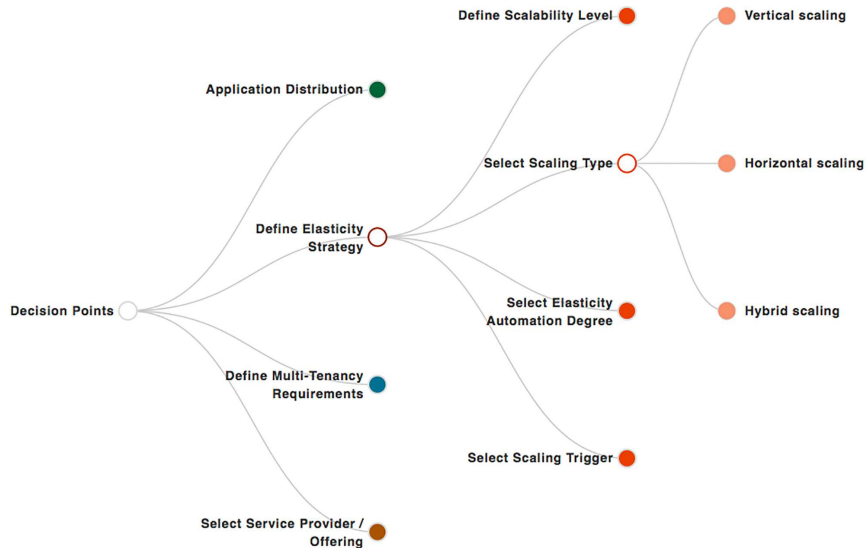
Decision Points

Application Distribution

Define Elasticity Strategy

Define Multi-Tenancy Requirements

Select Service Provider / Offering

Define Scalability Level

Select Scaling Type

Select Elasticity Automation Degree

Select Scaling Trigger

Vertical scaling

Horizontal scaling

Hybrid scaling